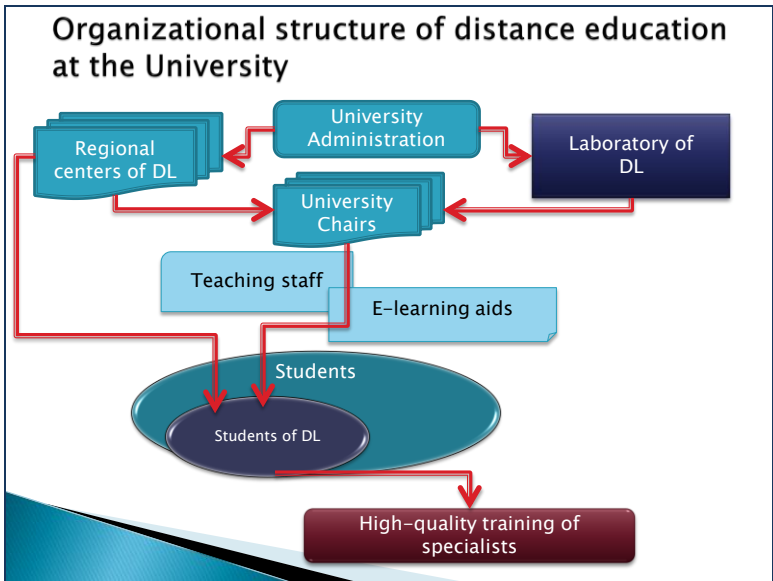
Organizational structure of distance education at the University

University Administration

Regional centers of DL

Laboratory of DL

University Chairs

Teaching staff

E-learning aids

Students

Students of DL

High-quality training of specialists